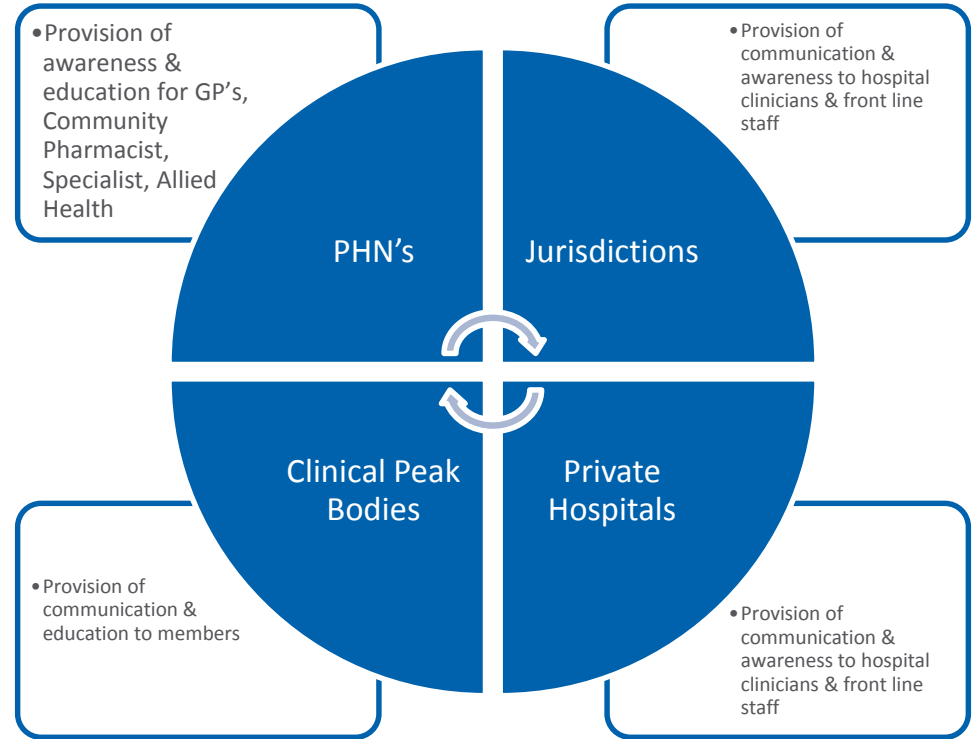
• Provision of awareness & education for GP's, Community Pharmacist, Specialist, Allied Health

• Provision of communication & awareness to hospital clinicians & front line staff

PHN's

Jurisdictions

Clinical Peak Bodies

Private Hospitals

• Provision of communication & education to members

• Provision of communication & awareness to hospital clinicians & front line staff